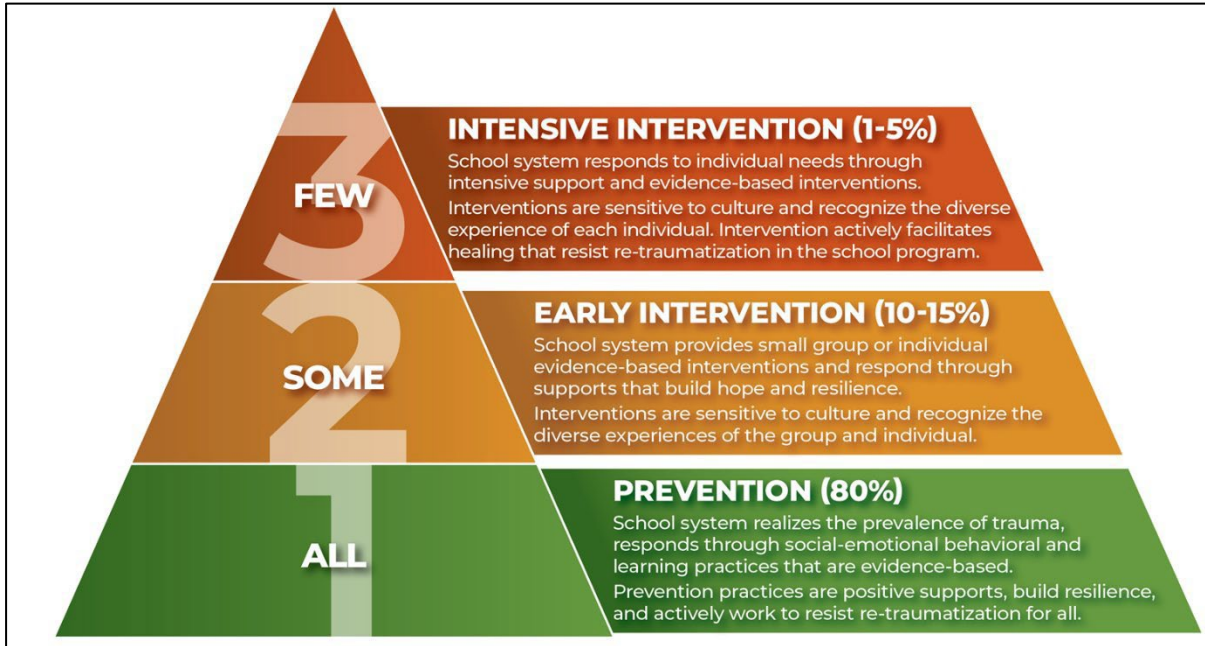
3

FEW

INTENSIVE INTERVENTION (1-5%)

School system responds to individual needs through intensive support and evidence-based interventions.

Interventions are sensitive to culture and recognize the diverse experience of each individual. Intervention actively facilitates healing that resist re-traumatization in the school program.

2

SOME

EARLY INTERVENTION (10-15%)

School system provides small group or individual evidence-based interventions and respond through supports that build hope and resilience.

Interventions are sensitive to culture and recognize the diverse experiences of the group and individual.

1

ALL

PREVENTION (80%)

School system realizes the prevalence of trauma, responds through social-emotional behavioral and learning practices that are evidence-based.

Prevention practices are positive supports, build resilience, and actively work to resist re-traumatization for all.